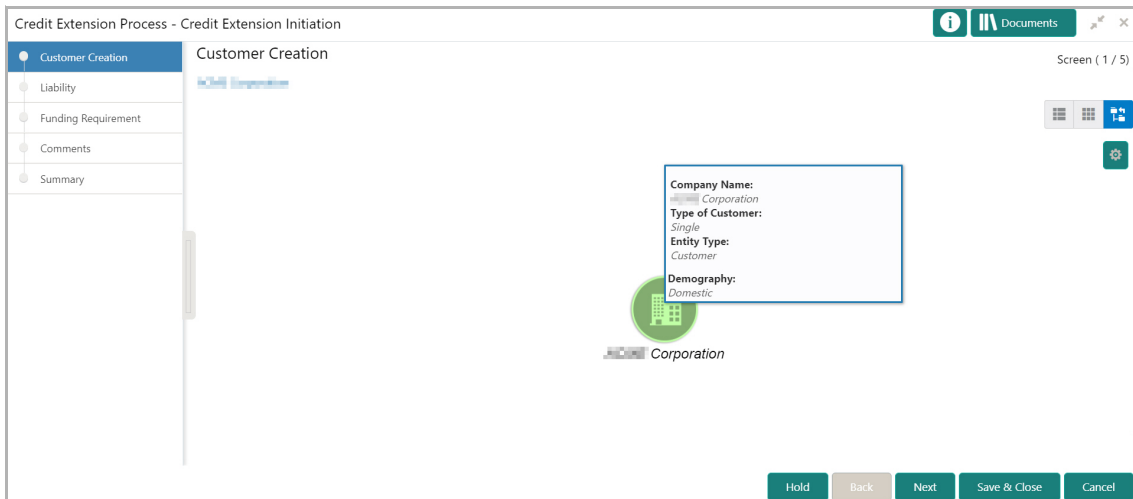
Credit Extension Process - Credit Extension Initiation

Documents

Customer Creation
Liability
Funding Requirement
Comments
Summary

Customer Creation

Screen ( 1 / 5)

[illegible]

Company Name:
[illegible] Corporation
Type of Customer:
Single
Entity Type:
Customer
Demography:
Domestic

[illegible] Corporation

Hold
Back
Next
Save & Close
Cancel